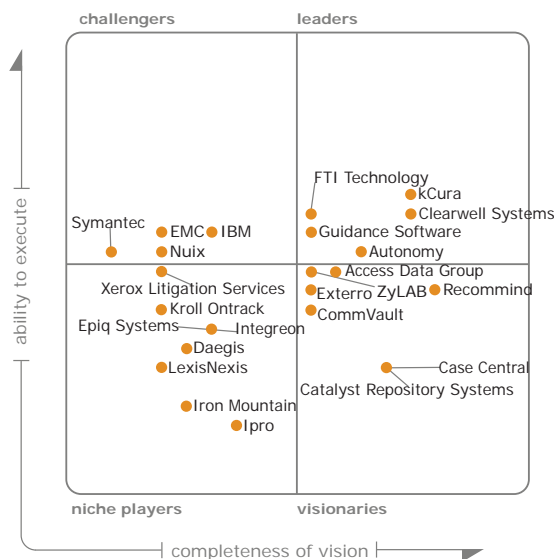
challengers

leaders

ability to execute

FTI Technology
kCura
Clearwell Systems
Symantec
EMC
IBM
Guidance Software
Nuix
Autonomy
Access Data Group
Xerox Litigation Services
Exterro
ZyLAB
Recommind
Kroll Ontrack
CommVault
Epiq Systems
Integreon
Daegis
LexisNexis
Case Central
Catalyst Repository Systems
Iron Mountain
Ipro

niche players

visionaries

completeness of vision